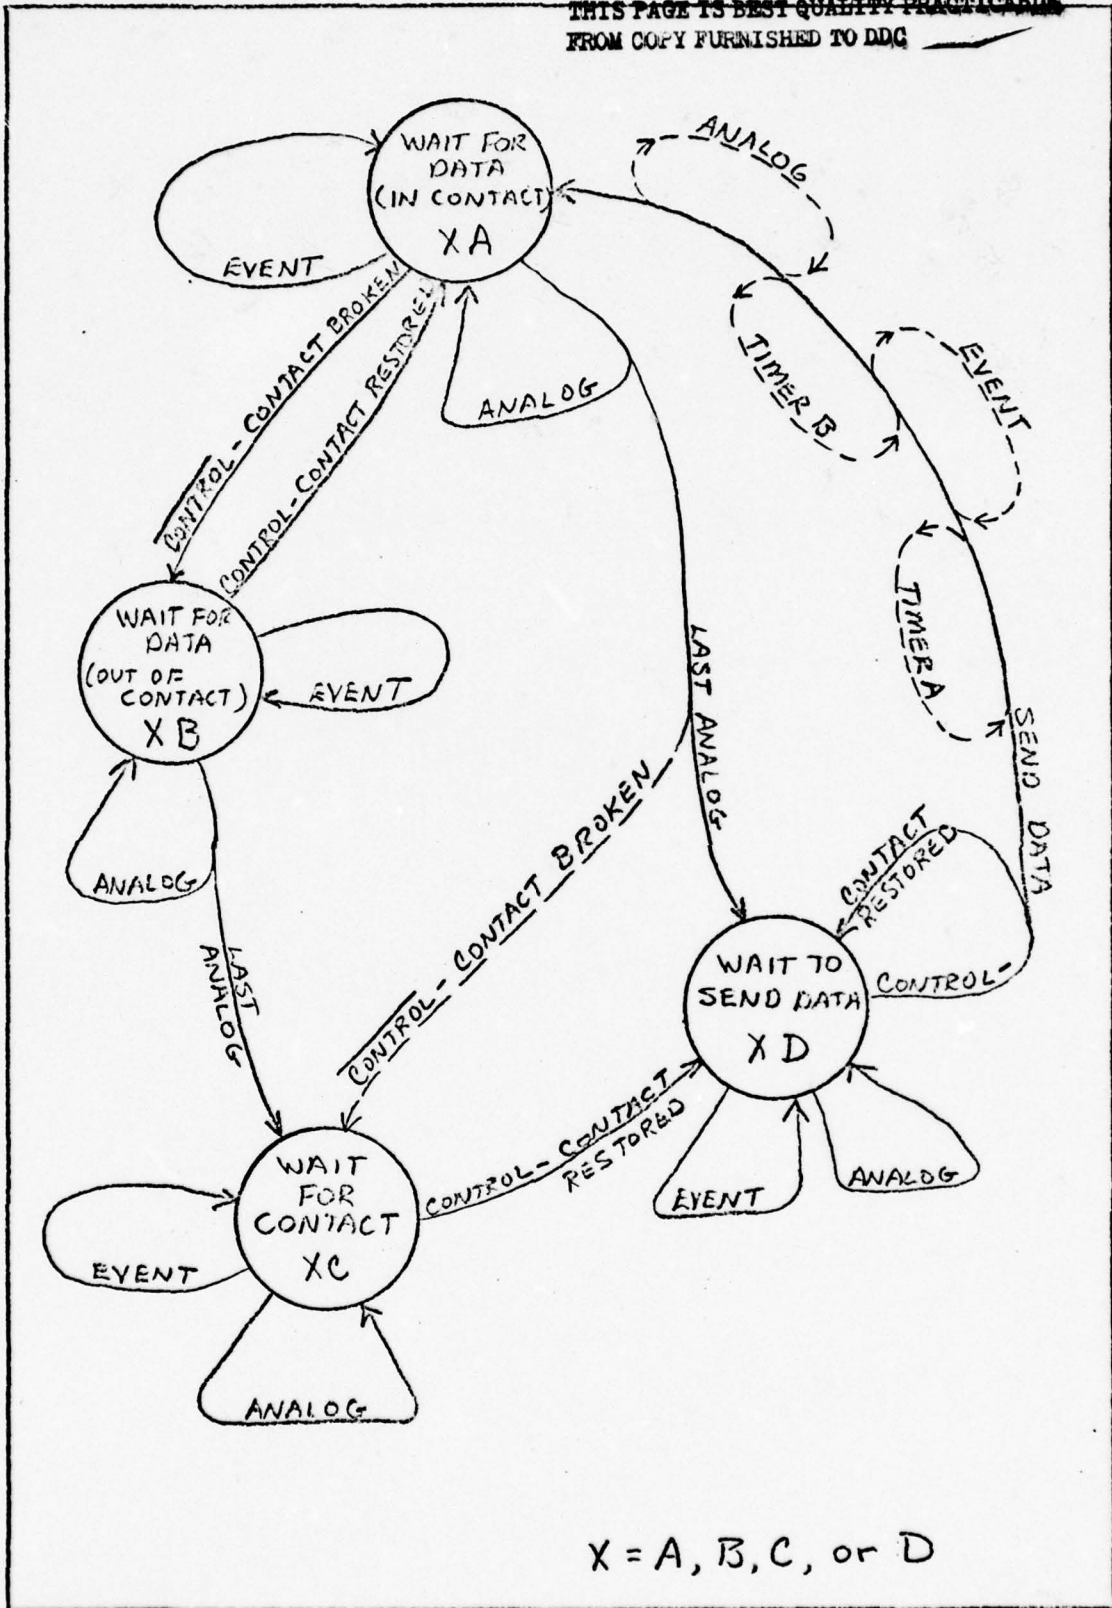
THIS PAGE IS BEST QUALITY PRACTICABLE
FROM COPY FURNISHED TO DDC

WAIT FOR DATA (IN CONTACT) XA

EVENT

ANALOG

ANALOG

TIMER B

EVENT

CONTROL-CONTACT BROKEN

CONTROL-CONTACT RESTORED

TIMER A

WAIT FOR DATA (OUT OF CONTACT) XB

EVENT

ANALOG

LAST ANALOG

SEND DATA

CONTROL-CONTACT BROKEN

CONTACT RESTORED

CONTROL-

LAST ANALOG

WAIT TO SEND DATA XD

CONTROL-CONTACT RESTORED

WAIT FOR CONTACT XC

EVENT

ANALOG

EVENT

ANALOG

X = A, B, C, or D